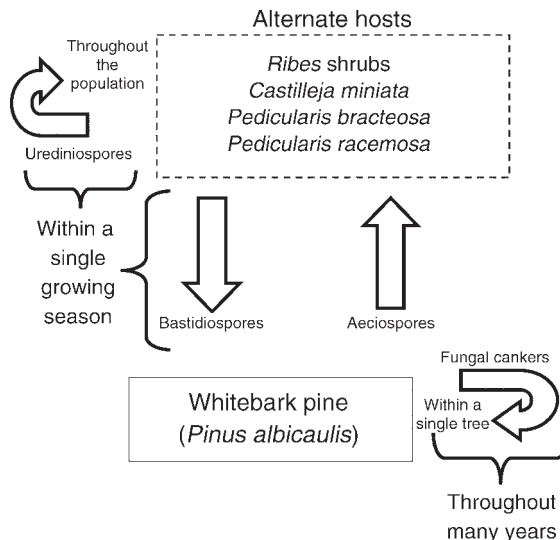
Alternate hosts

Throughout the population

Ribes shrubs
Castilleja miniata
Pedicularis bracteosa
Pedicularis racemosa

Urediniospores

Within a single growing season

Bastidiospores

Aeciospores

Fungal cankers

Within a single tree

Whitebark pine
(Pinus albicaulis)

Throughout many years